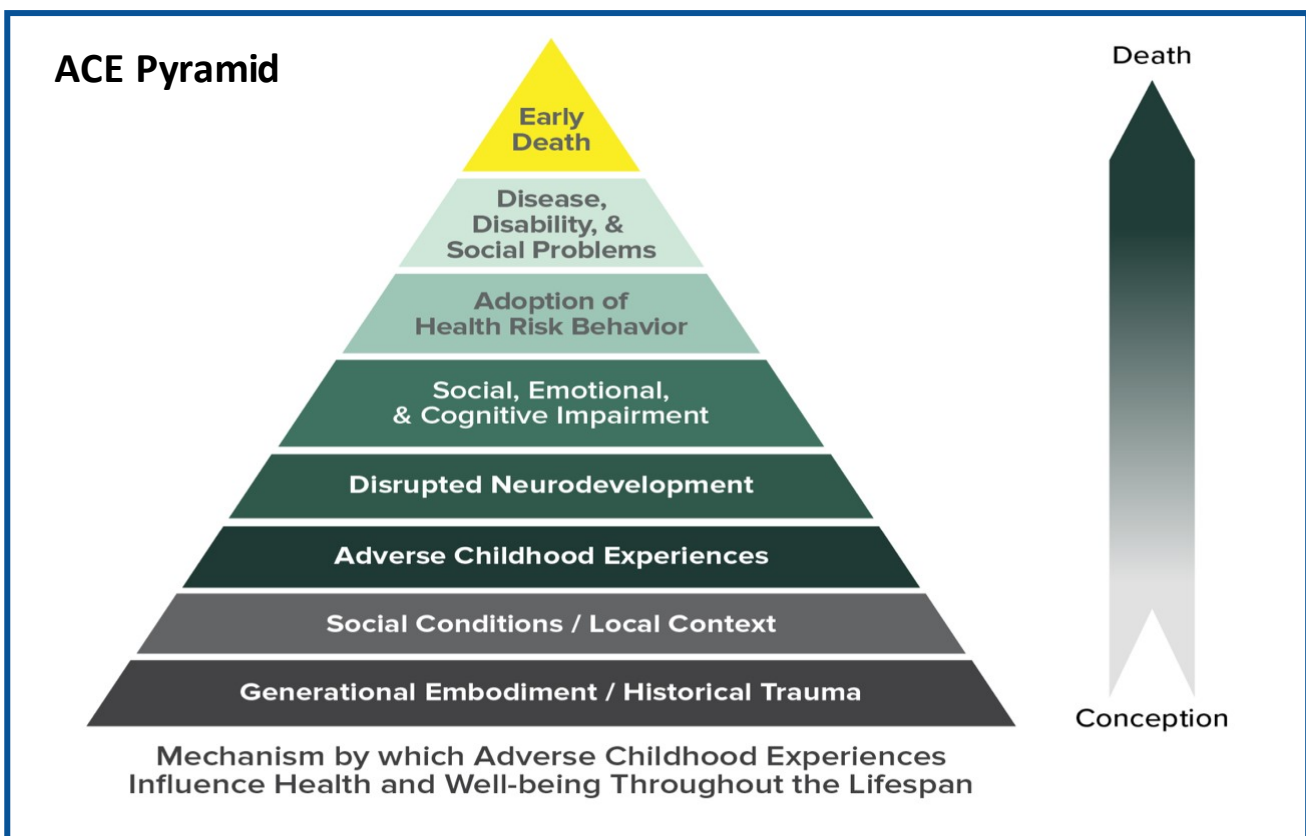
ACE Pyramid

Early Death

Disease, Disability, & Social Problems

Adoption of Health Risk Behavior

Social, Emotional, & Cognitive Impairment

Disrupted Neurodevelopment

Adverse Childhood Experiences

Social Conditions / Local Context

Generational Embodiment / Historical Trauma

Mechanism by which Adverse Childhood Experiences Influence Health and Well-being Throughout the Lifespan

Death

Conception